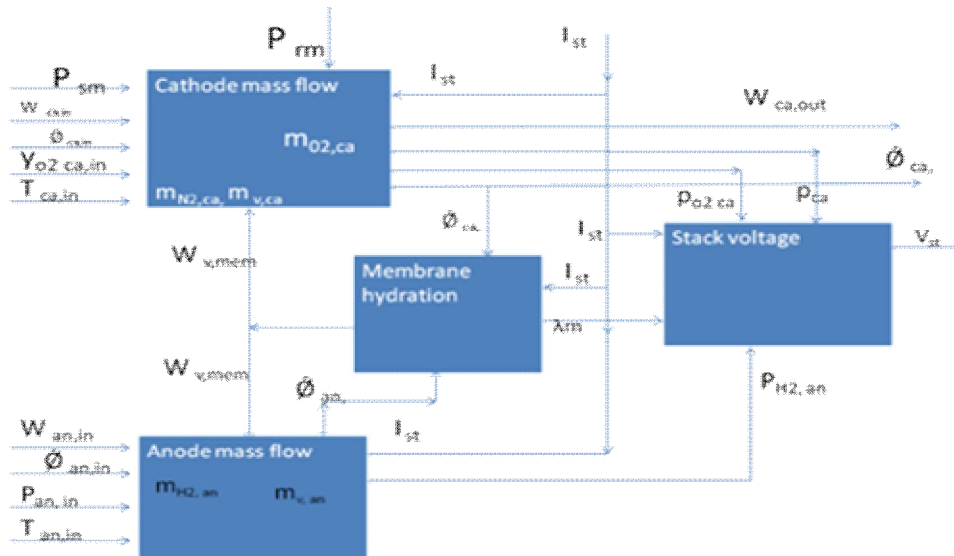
$P_{rm}$

$I_{st}$

$P_{sm}$

Cathode mass flow

$I_{st}$

$W_{ca,in}$

$W_{ca,out}$

$\emptyset_{ca,in}$

$m_{O2,ca}$

$Y_{O2\ ca,in}$

$\emptyset_{ca}$

$T_{ca,in}$

$m_{N2,ca}$, $m_{v,ca}$

$p_{O2\ ca}$

$p_{ca}$

$\emptyset_{ca}$

$I_{st}$

Stack voltage

$V_{st}$

$W_{v,mem}$

Membrane hydration

$I_{st}$

$\lambda m$

$W_{v,mem}$

$\emptyset_{an}$

$p_{H2,\ an}$

$I_{st}$

$W_{an,in}$

Anode mass flow

$\emptyset_{an,in}$

$m_{H2,\ an}$

$m_{v,\ an}$

$P_{an,\ in}$

$T_{an,in}$